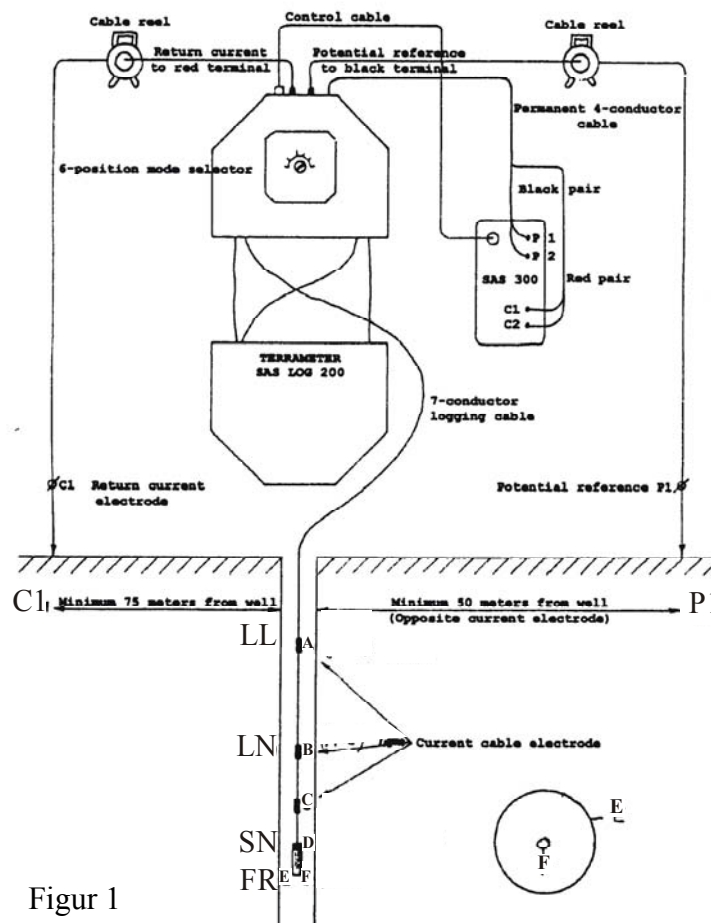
Cable reel

Control cable

Cable reel

Return current to red terminal

Potential reference to black terminal

Permanent 4-conductor cable

6-position mode selector

Black pair

P 1

P 2

SAS 300

Red pair

C1

C2

TERRAMETER SAS LOG 200

7-conductor logging cable

C1 Return current electrode

Potential reference P1

C1

Minimum 75 meters from well

Minimum 50 meters from well (Opposite current electrode)

P1

LL

A

LN

B

Current cable electrode

C

E

SN

D

F

FR

E

F

Figur 1